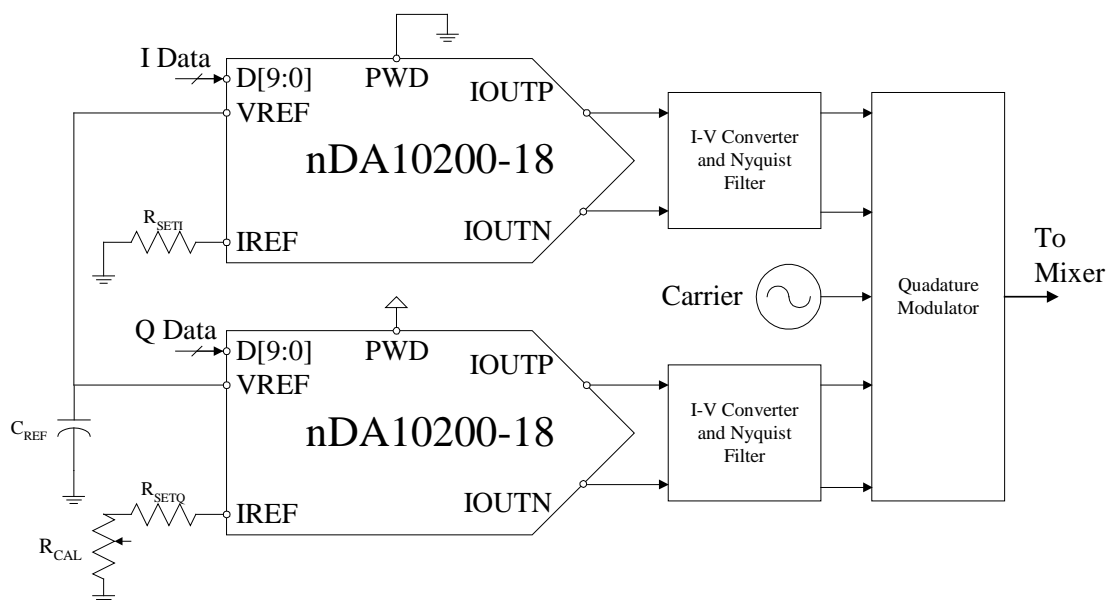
I Data

D[9:0]

PWD

IOUTP

VREF

nDA10200-18

$R_{SETI}$

IREF

IOUTN

I-V Converter and Nyquist Filter

To Mixer

Carrier

Quadature Modulator

Q Data

D[9:0]

PWD

IOUTP

VREF

$C_{REF}$

nDA10200-18

I-V Converter and Nyquist Filter

$R_{SETQ}$

IREF

IOUTN

$R_{CAL}$